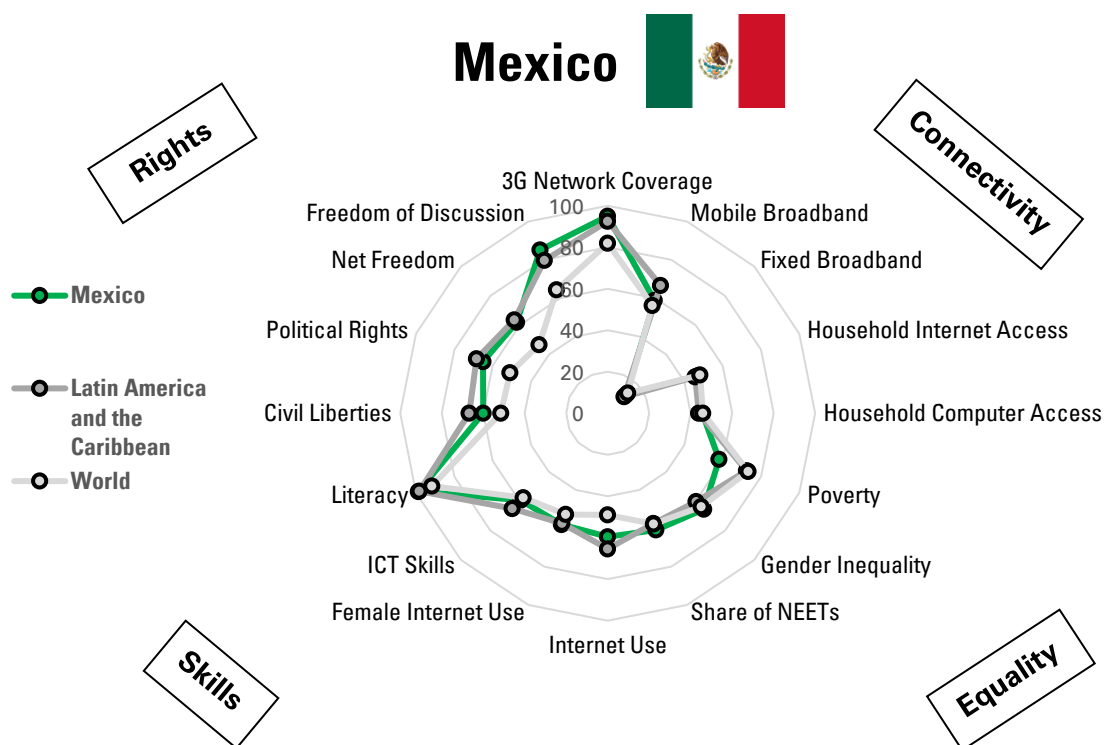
Mexico

Rights

Connectivity

Skills

Equality

Mexico

Latin America and the Caribbean

World

3G Network Coverage
Mobile Broadband
Fixed Broadband
Household Internet Access
Household Computer Access
Poverty
Gender Inequality
Share of NEETs
Internet Use
Female Internet Use
ICT Skills
Literacy
Civil Liberties
Political Rights
Net Freedom
Freedom of Discussion

100
80
60
40
20
0